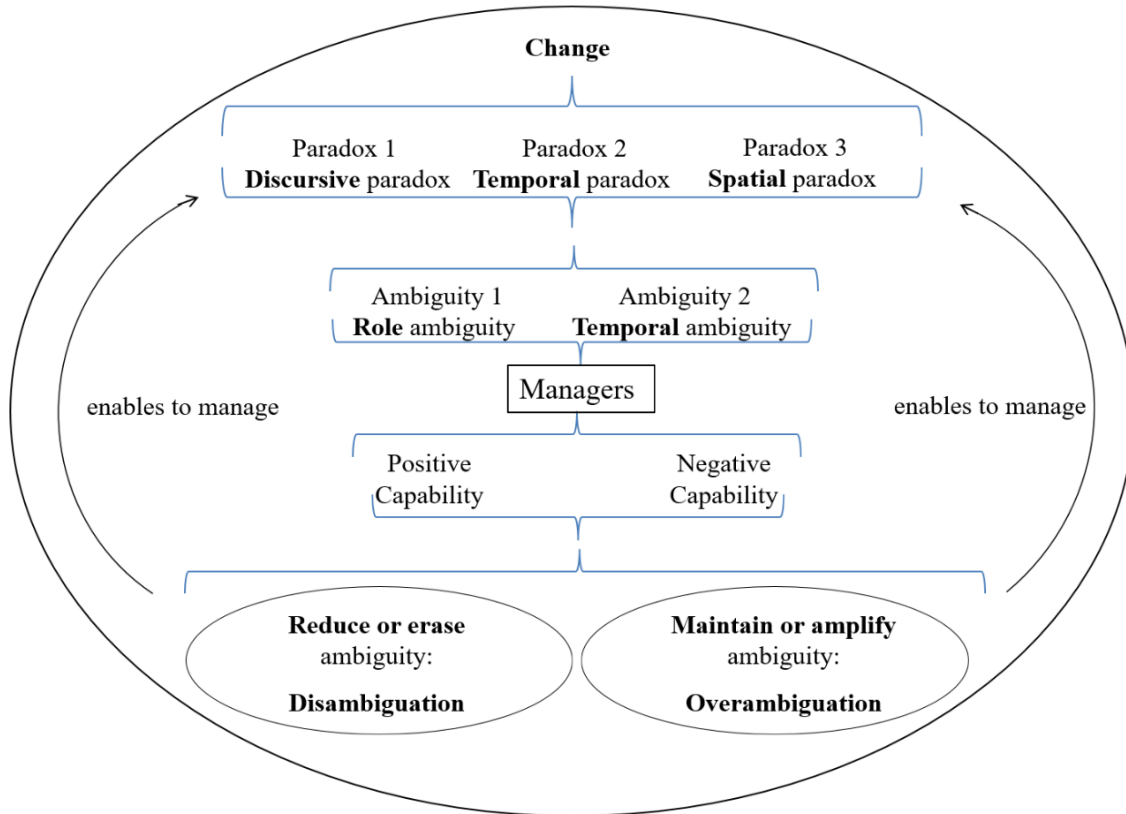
Change

Paradox 1
Discursive paradox

Paradox 2
Temporal paradox

Paradox 3
Spatial paradox

Ambiguity 1
Role ambiguity

Ambiguity 2
Temporal ambiguity

enables to manage

Managers

enables to manage

Positive Capability

Negative Capability

Reduce or erase ambiguity:
Disambiguation

Maintain or amplify ambiguity:
Overambiguation